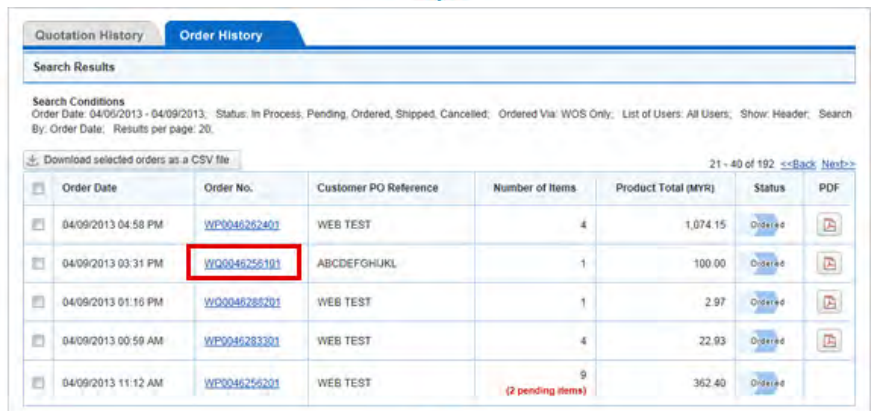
Quotation History
Order History

Search Results

Search Conditions
Order Date: 04/06/2013 - 04/09/2013; Status: In Process, Pending, Ordered, Shipped, Cancelled; Ordered Via: WOS Only; List of Users: All Users; Show: Header; Search By: Order Date; Results per page: 20;

Download selected orders as a CSV file

21 - 40 of 192 <<Back Next>>

| | Order Date | Order No. | Customer PO Reference | Number of Items | Product Total (MYR) | Status | PDF |
|---|---|---|---|---|---|---|---|
| | 04/09/2013 04:58 PM | WP0046262401 | WEB TEST | 4 | 1,074.15 | Ordered | |
| | 04/09/2013 03:31 PM | WQ0046256101 | ABCDEFGHIJKL | 1 | 100.00 | Ordered | |
| | 04/09/2013 01:16 PM | WQ0046285201 | WEB TEST | 1 | 2.97 | Ordered | |
| | 04/09/2013 00:59 AM | WP0046283301 | WEB TEST | 4 | 22.93 | Ordered | |
| | 04/09/2013 11:12 AM | WP0046256201 | WEB TEST | 9 (2 pending items) | 362.40 | Ordered | |